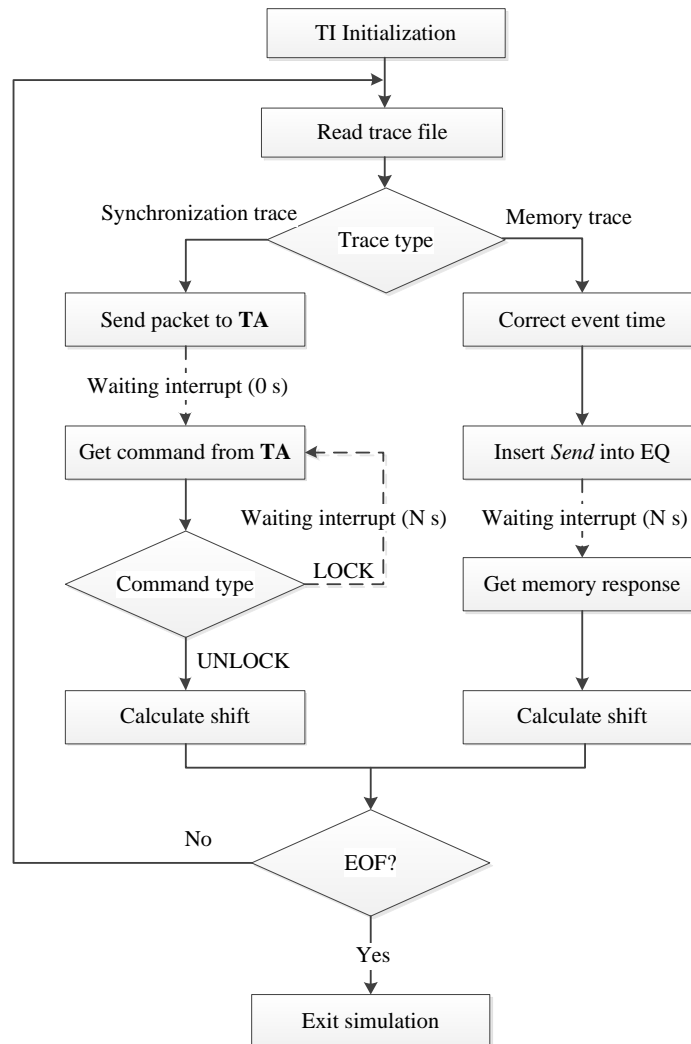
TI Initialization

Read trace file

Synchronization trace

Trace type

Memory trace

Send packet to **TA**

Correct event time

Waiting interrupt (0 s)

Get command from **TA**

Insert *Send* into EQ

Waiting interrupt (N s)

Waiting interrupt (N s)

Command type

LOCK

Get memory response

UNLOCK

Calculate shift

Calculate shift

No

EOF?

Yes

Exit simulation